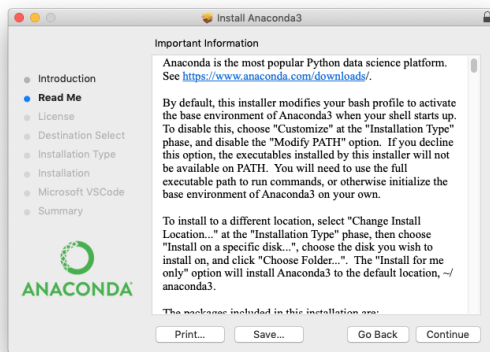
Install Anaconda3

Important Information

Introduction
Read Me
License
Destination Select
Installation Type
Installation
Microsoft VSCode
Summary

ANACONDA

Anaconda is the most popular Python data science platform. See https://www.anaconda.com/downloads/.

By default, this installer modifies your bash profile to activate the base environment of Anaconda3 when your shell starts up. To disable this, choose "Customize" at the "Installation Type" phase, and disable the "Modify PATH" option. If you decline this option, the executables installed by this installer will not be available on PATH. You will need to use the full executable path to run commands, or otherwise initialize the base environment of Anaconda3 on your own.

To install to a different location, select "Change Install Location..." at the "Installation Type" phase, then choose "Install on a specific disk...", choose the disk you wish to install on, and click "Choose Folder...". The "Install for me only" option will install Anaconda3 to the default location, ~/anaconda3.

The packages included in this installation are: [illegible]

Print...
Save...
Go Back
Continue